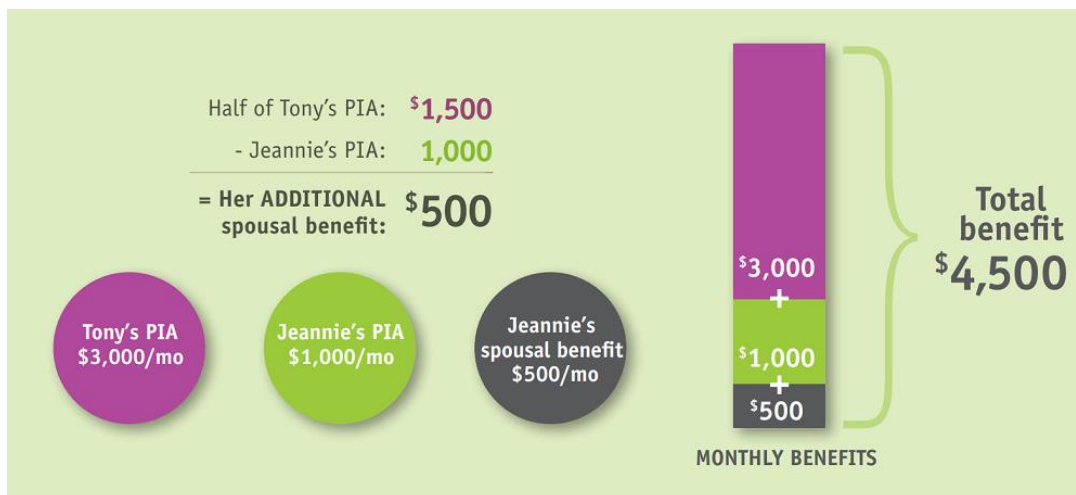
Half of Tony's PIA: $^{\$}$1,500

- Jeannie's PIA: 1,000

= Her ADDITIONAL spousal benefit: $^{\$}$500

Tony's PIA $3,000/mo

Jeannie's PIA $1,000/mo

Jeannie's spousal benefit $500/mo

$^{\$}$3,000
+
$^{\$}$1,000
+
$^{\$}$500

MONTHLY BENEFITS

Total benefit $^{\$}$4,500